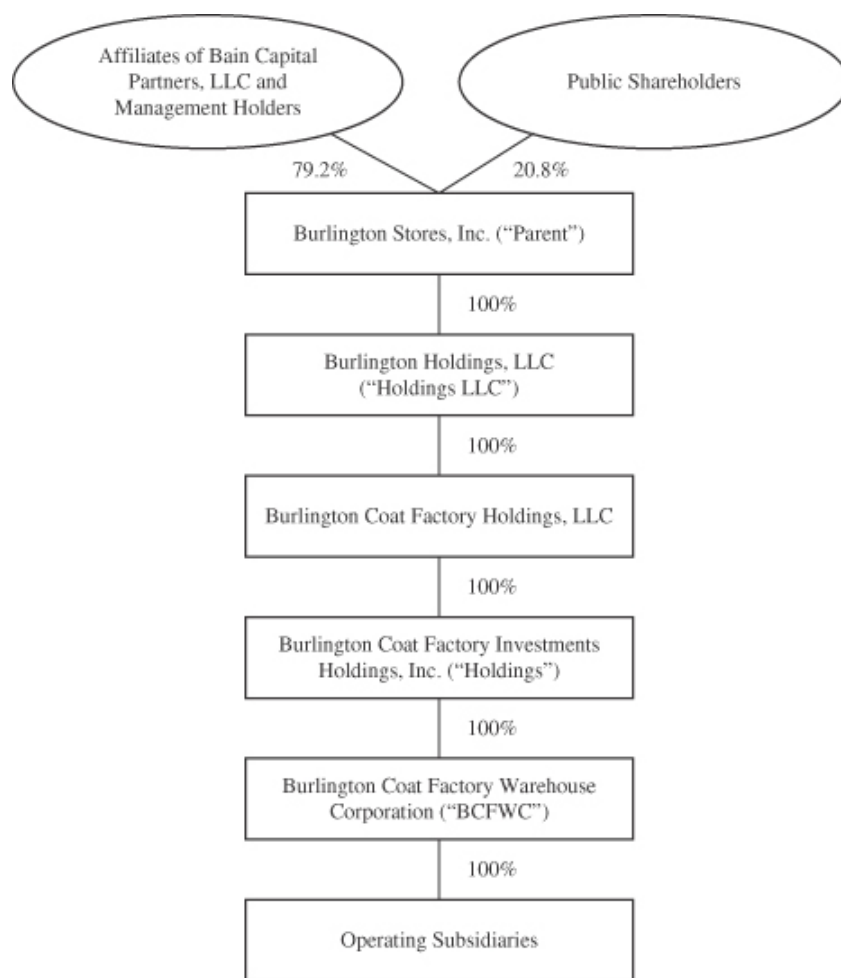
Affiliates of Bain Capital Partners, LLC and Management Holders

Public Shareholders

79.2%

20.8%

Burlington Stores, Inc. (“Parent”)

100%

Burlington Holdings, LLC (“Holdings LLC”)

100%

Burlington Coat Factory Holdings, LLC

100%

Burlington Coat Factory Investments Holdings, Inc. (“Holdings”)

100%

Burlington Coat Factory Warehouse Corporation (“BCFWC”)

100%

Operating Subsidiaries